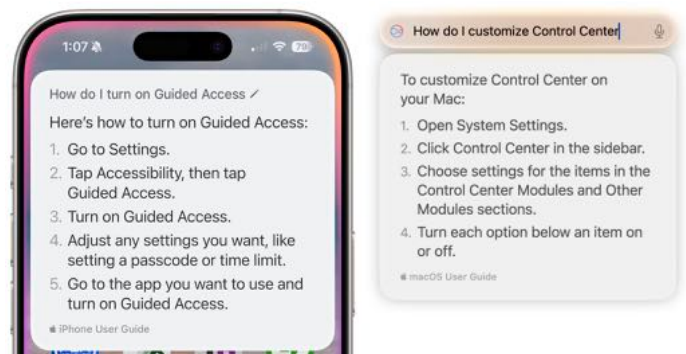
1:07

How do I turn on Guided Access

Here's how to turn on Guided Access:

1. Go to Settings.
2. Tap Accessibility, then tap Guided Access.
3. Turn on Guided Access.
4. Adjust any settings you want, like setting a passcode or time limit.
5. Go to the app you want to use and turn on Guided Access.

iPhone User Guide

How do I customize Control Center

To customize Control Center on your Mac:

1. Open System Settings.
2. Click Control Center in the sidebar.
3. Choose settings for the items in the Control Center Modules and Other Modules sections.
4. Turn each option below an item on or off.

macOS User Guide